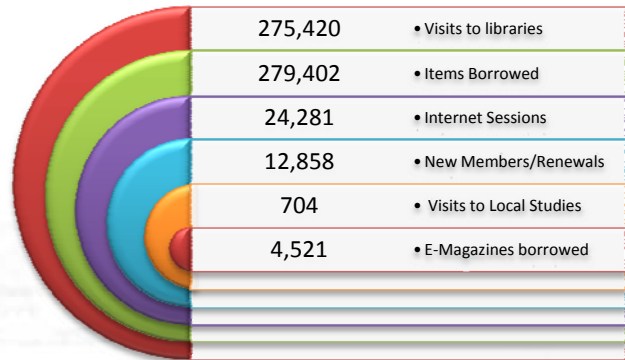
| | |
|---|---|
| 275,420 | • Visits to libraries |
| 279,402 | • Items Borrowed |
| 24,281 | • Internet Sessions |
| 12,858 | • New Members/Renewals |
| 704 | • Visits to Local Studies |
| 4,521 | • E-Magazines borrowed |